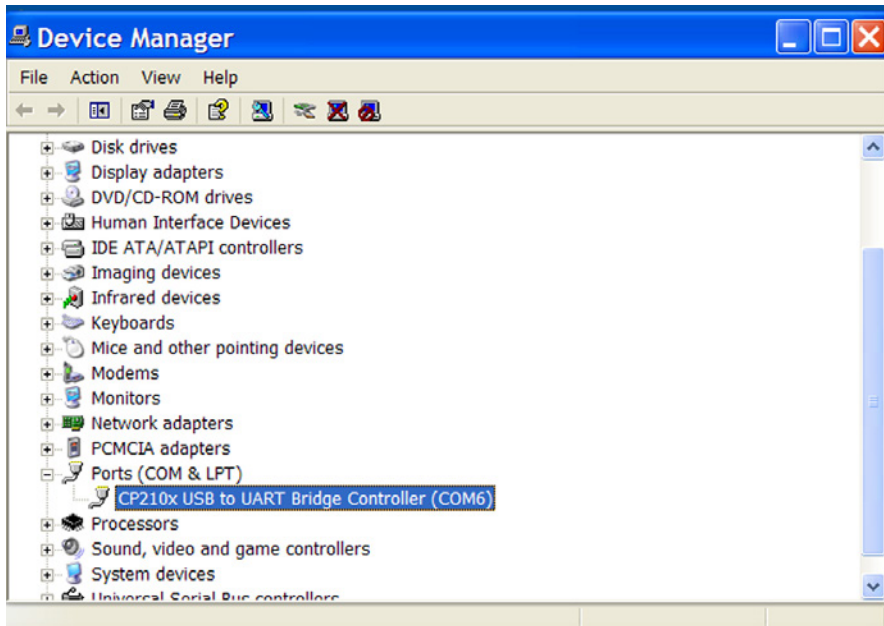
Device Manager

File Action View Help

Disk drives
Display adapters
DVD/CD-ROM drives
Human Interface Devices
IDE ATA/ATAPI controllers
Imaging devices
Infrared devices
Keyboards
Mice and other pointing devices
Modems
Monitors
Network adapters
PCMCIA adapters
Ports (COM & LPT)
CP210x USB to UART Bridge Controller (COM6)
Processors
Sound, video and game controllers
System devices
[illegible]